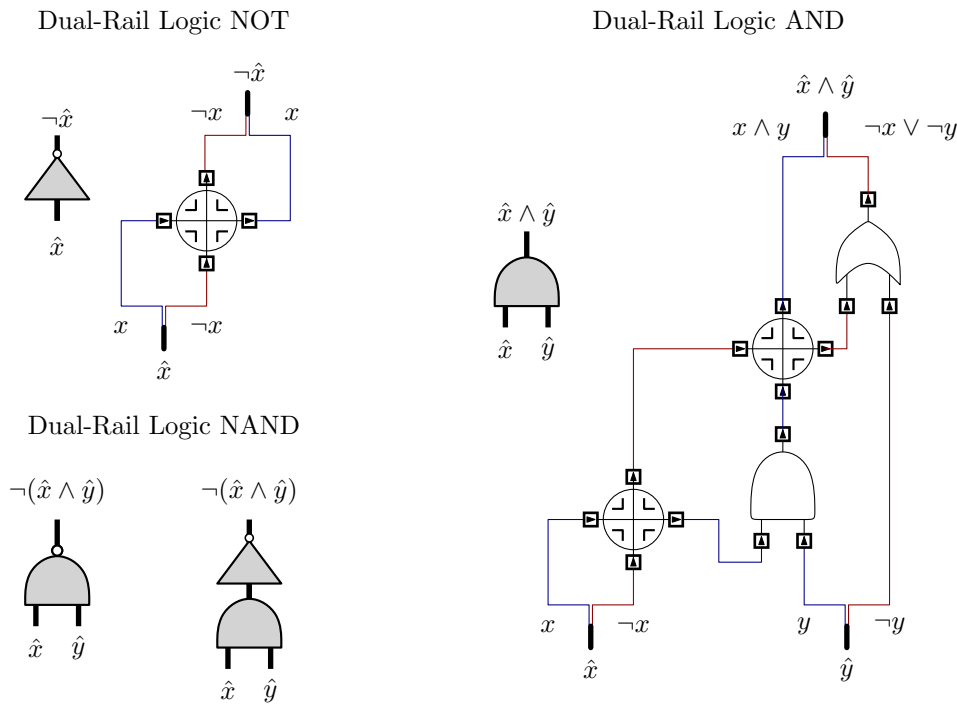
Dual-Rail Logic NOT

$\neg\hat{x}$

$\hat{x}$

$\neg\hat{x}$

$\neg x$ $x$

$x$ $\neg x$

$\hat{x}$

Dual-Rail Logic NAND

$\neg(\hat{x} \wedge \hat{y})$

$\hat{x}$ $\hat{y}$

$\neg(\hat{x} \wedge \hat{y})$

$\hat{x}$ $\hat{y}$

Dual-Rail Logic AND

$\hat{x} \wedge \hat{y}$

$x \wedge y$ $\neg x \vee \neg y$

$\hat{x} \wedge \hat{y}$

$\hat{x}$ $\hat{y}$

$x$ $\neg x$

$\hat{x}$

$y$ $\neg y$

$\hat{y}$